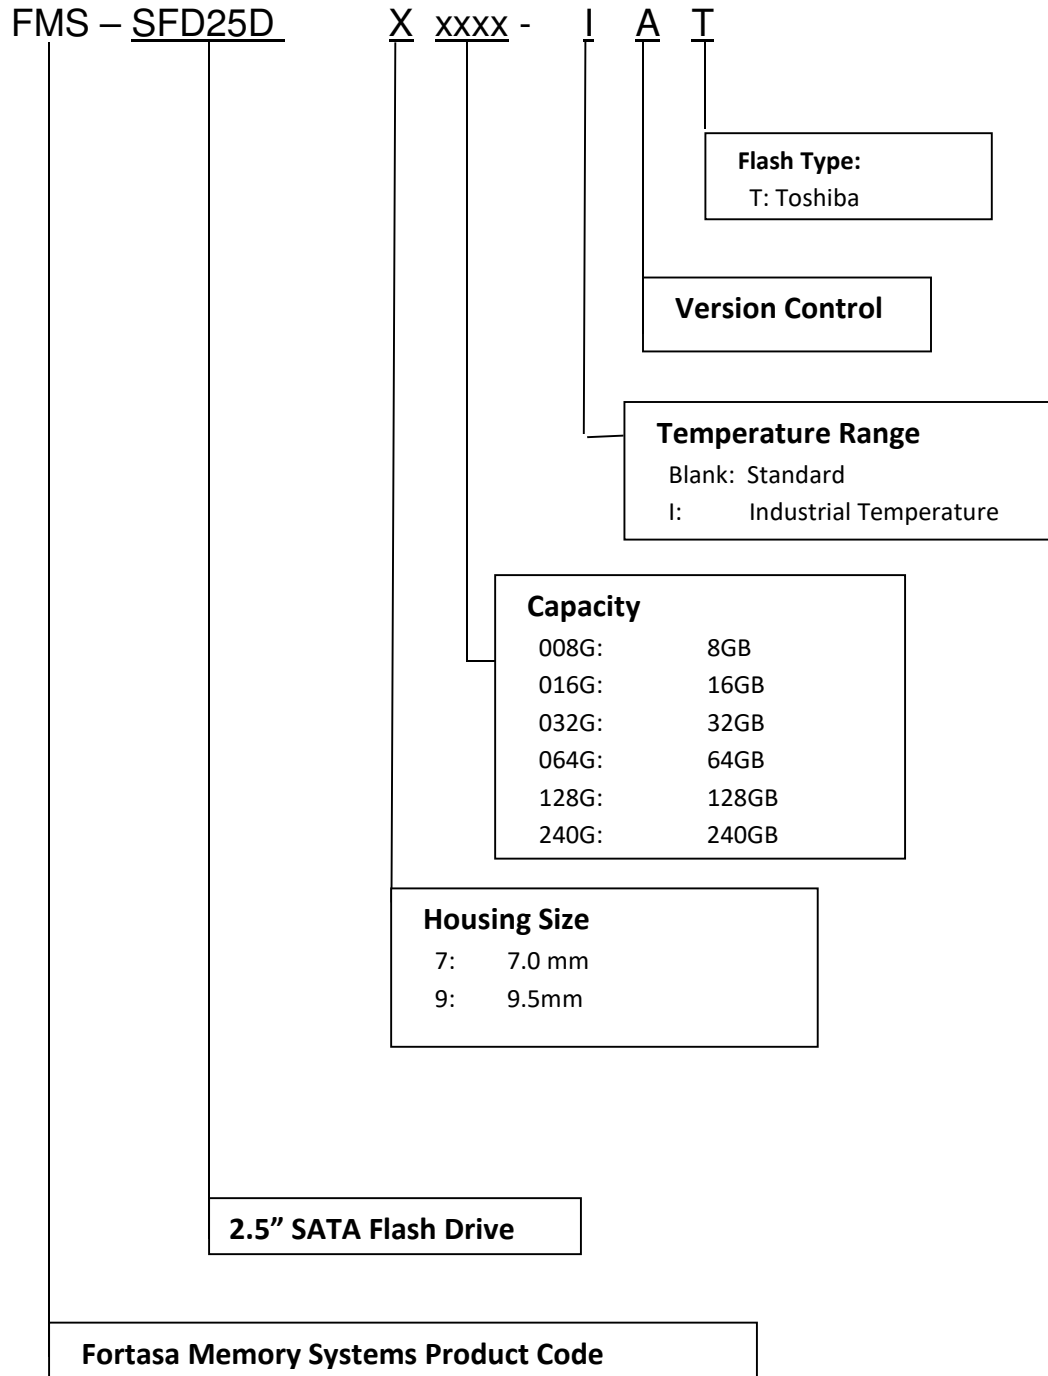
FMS – SFD25D X xxxx - I A T

Flash Type:
T: Toshiba

Version Control

Temperature Range
Blank: Standard
I: Industrial Temperature

Capacity
008G: 8GB
016G: 16GB
032G: 32GB
064G: 64GB
128G: 128GB
240G: 240GB

Housing Size
7: 7.0 mm
9: 9.5mm

2.5” SATA Flash Drive

Fortasa Memory Systems Product Code